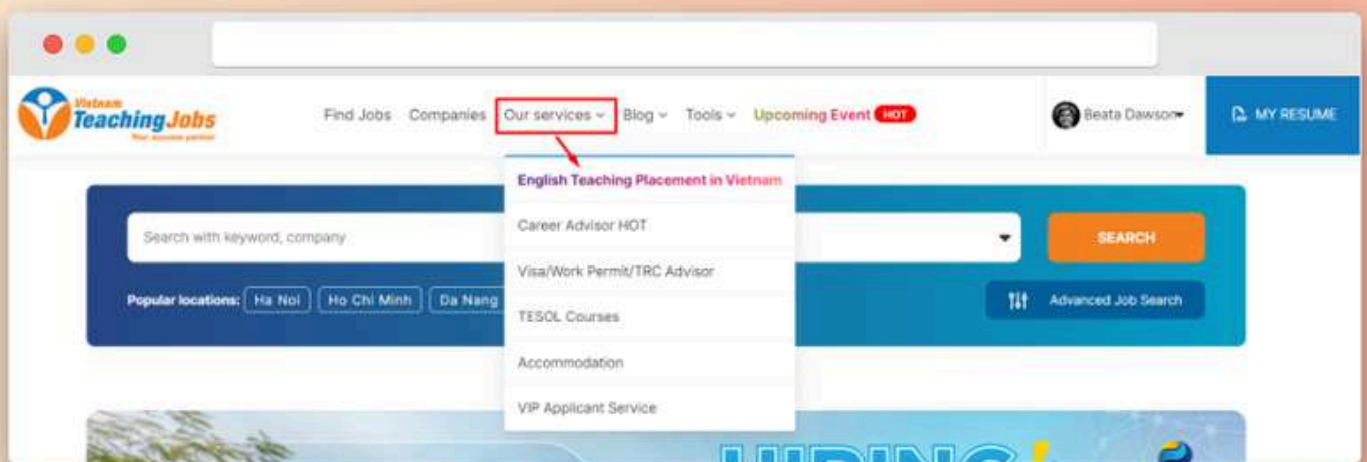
Vietnam Teaching Jobs
Your success partner

Find Jobs Companies Our services Blog Tools Upcoming Event HOT

Beata Dawson

MY RESUME

English Teaching Placement in Vietnam
Career Advisor HOT
Visa/Work Permit/TRC Advisor
TESOL Courses
Accommodation
VIP Applicant Service

Search with keyword, company

SEARCH

Popular locations: Ha Noi Ho Chi Minh Da Nang

Advanced Job Search

HIRING